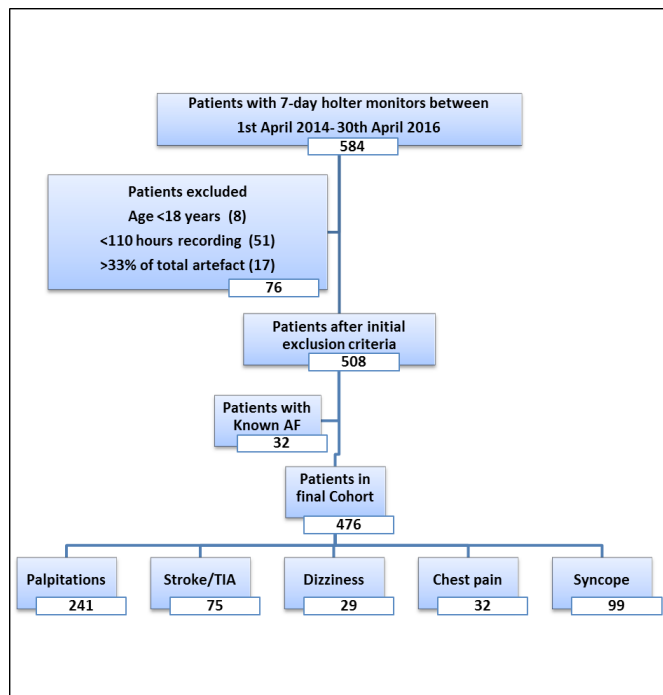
Patients with 7-day holter monitors between 1st April 2014- 30th April 2016

584

Patients excluded
Age <18 years (8)
<110 hours recording (51)
>33% of total artefact (17)

76

Patients after initial exclusion criteria

508

Patients with Known AF

32

Patients in final Cohort

476

Palpitations

241

Stroke/TIA

75

Dizziness

29

Chest pain

32

Syncope

99